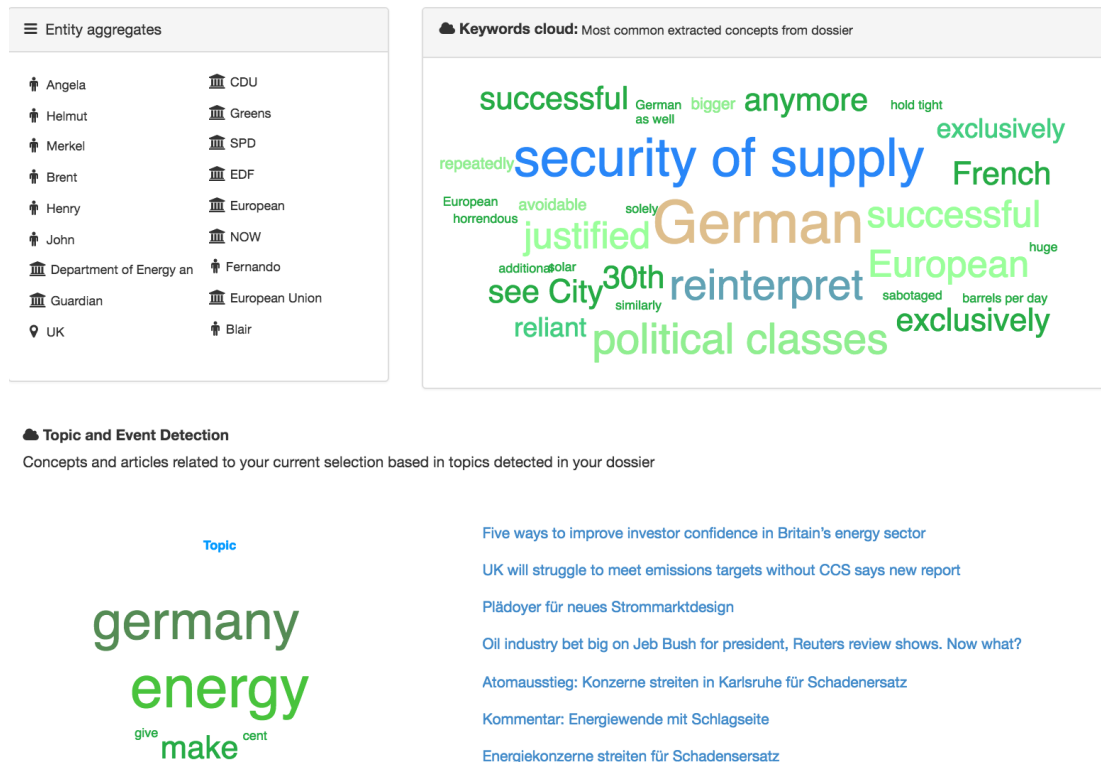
Entity aggregates

Angela
Helmut
Merkel
Brent
Henry
John
Department of Energy an
Guardian
UK

CDU
Greens
SPD
EDF
European
NOW
Fernando
European Union
Blair

Keywords cloud: Most common extracted concepts from dossier

successful German as well bigger anymore hold tight exclusively repeatedly security of supply French European horrendous avoidable solely German successful justified huge additional solar 30th see City similarly reinterpret European sabotaged barrels per day reliant political classes exclusively

Topic and Event Detection

Concepts and articles related to your current selection based in topics detected in your dossier

Topic

germany
energy
give make cent

Five ways to improve investor confidence in Britain's energy sector
UK will struggle to meet emissions targets without CCS says new report
Plädoyer für neues Strommarktdesign
Oil industry bet big on Jeb Bush for president, Reuters review shows. Now what?
Atomausstieg: Konzerne streiten in Karlsruhe für Schadenersatz
Kommentar: Energiewende mit Schlagseite
Energiekonzerne streiten für Schadensersatz